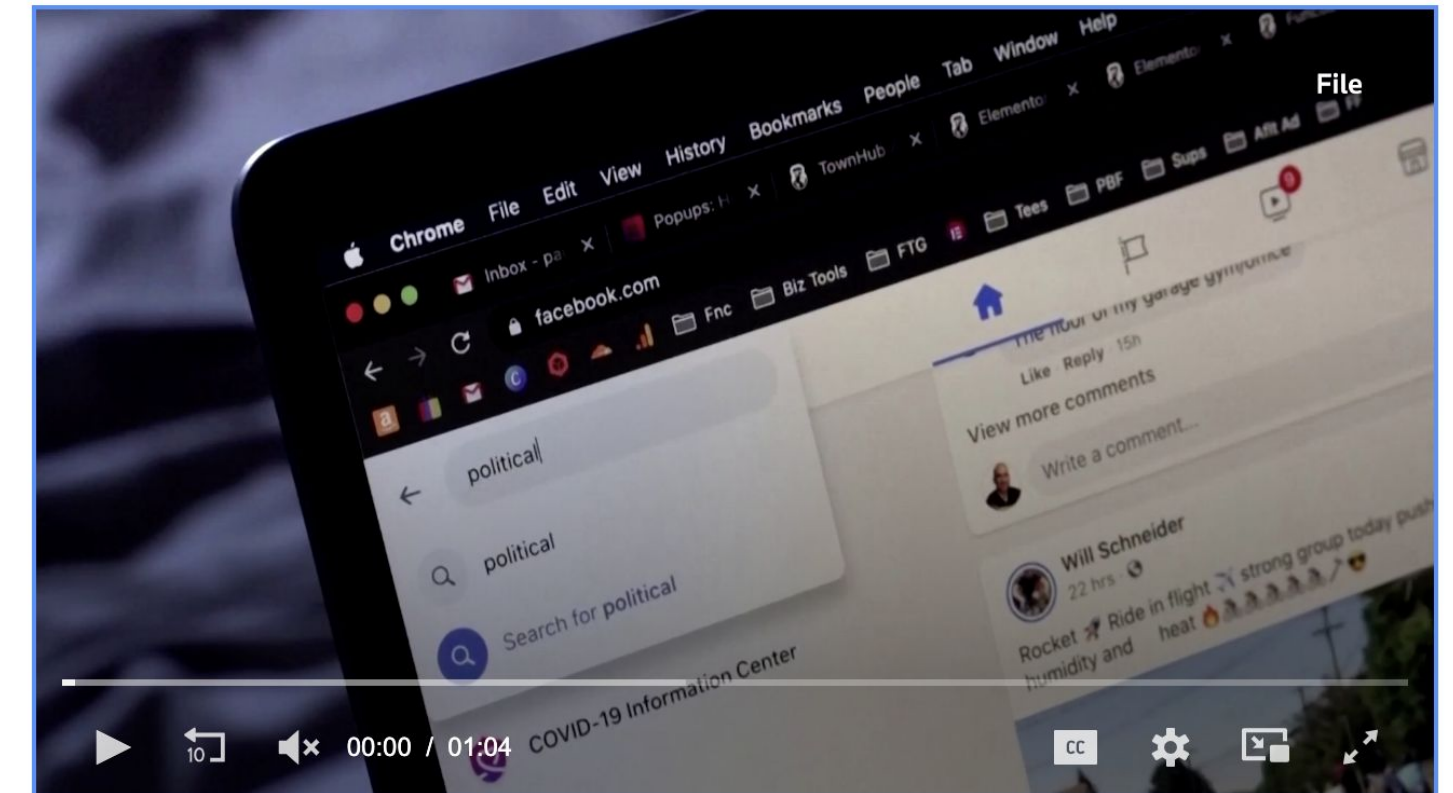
File

Chrome File Edit View History Bookmarks People Tab Window Help

Inbox - pa × Popups: H × TownHub × Elementor × Elementor ×

facebook.com

Fnc Biz Tools FTG Tees PBF Sups Affil Ad

political

political

Search for political

COVID-19 Information Center

The floor of my garage gym/office

Like · Reply · 15h

View more comments

Write a comment...

Will Schneider
22 hrs ·

Rocket Ride in flight strong group today push humidity and heat

10

00:00 / 01:04

CC